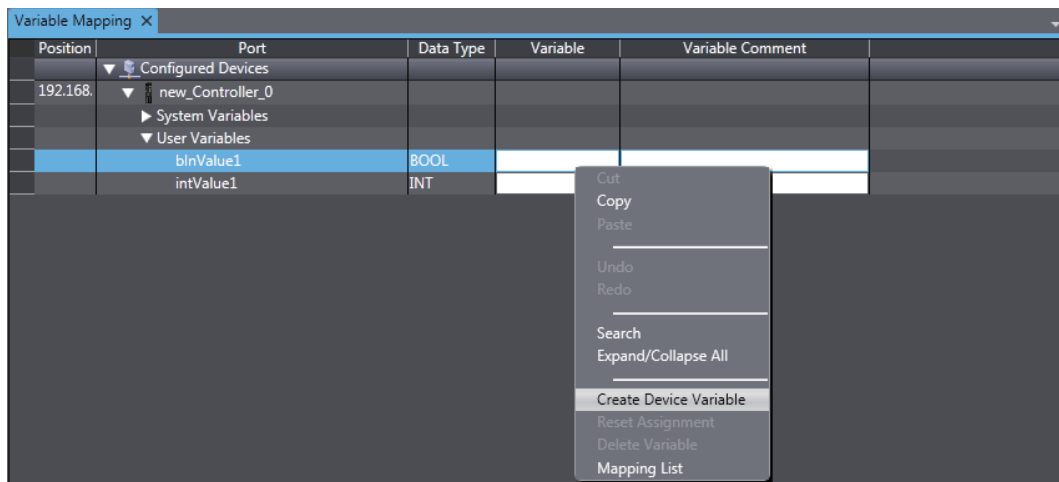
Variable Mapping ×

| Position | Port | Data Type | Variable | Variable Comment |
|---|---|---|---|---|
| | ▼ Configured Devices | | | |
| 192.168. | ▼ new_Controller_0 | | | |
| | ▶ System Variables | | | |
| | ▼ User Variables | | | |
| | blnValue1 | BOOL | | |
| | intValue1 | INT | | |

Cut
Copy
Paste
Undo
Redo
Search
Expand/Collapse All
Create Device Variable
Reset Assignment
Delete Variable
Mapping List